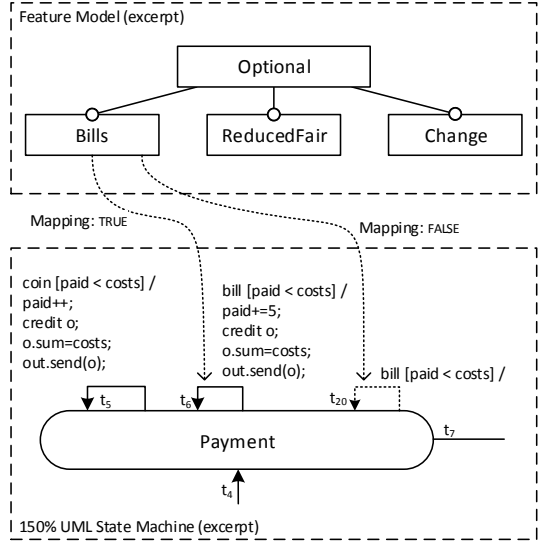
Feature Model (excerpt)

Optional

Bills

ReducedFair

Change

Mapping: TRUE

Mapping: FALSE

coin [paid < costs] /
paid++;
credit o;
o.sum=costs;
out.send(o);

bill [paid < costs] /
paid+=5;
credit o;
o.sum=costs;
out.send(o);

bill [paid < costs] /

$t_5$

$t_6$

$t_{20}$

$t_7$

Payment

$t_4$

150% UML State Machine (excerpt)